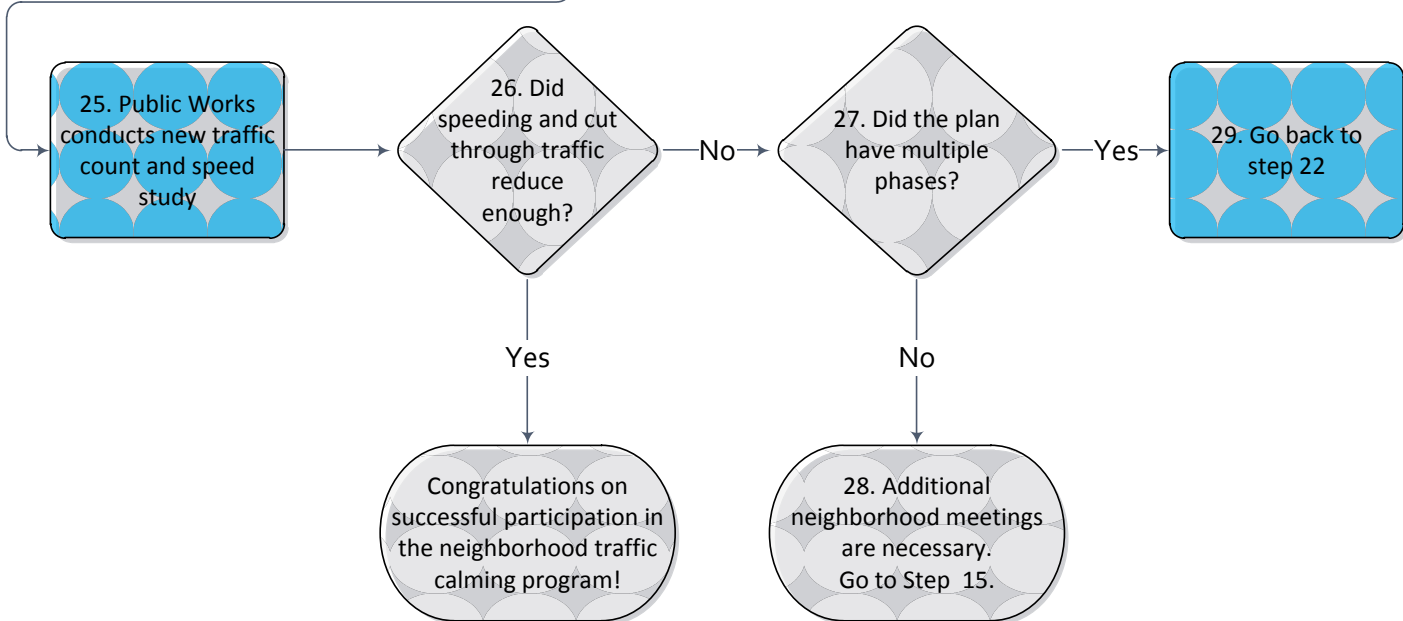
25. Public Works conducts new traffic count and speed study

26. Did speeding and cut through traffic reduce enough?

No

27. Did the plan have multiple phases?

Yes

29. Go back to step 22

Yes

Congratulations on successful participation in the neighborhood traffic calming program!

No

28. Additional neighborhood meetings are necessary. Go to Step 15.